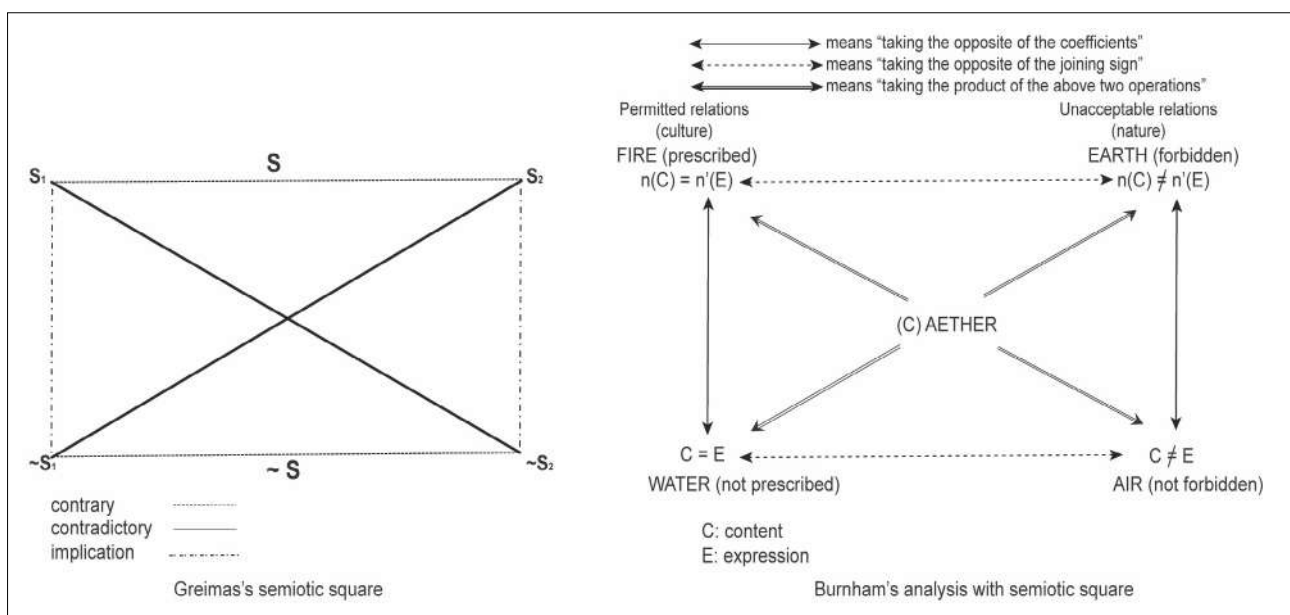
S

$S_1$

$S_2$

$\sim S_1$

$\sim S$

$\sim S_2$

contrary

contradictory

implication

Greimas's semiotic square

means "taking the opposite of the coefficients"

means "taking the opposite of the joining sign"

means "taking the product of the above two operations"

Permitted relations (culture)

FIRE (prescribed)

$n(C) = n'(E)$

Unacceptable relations (nature)

EARTH (forbidden)

$n(C) \neq n'(E)$

(C) AETHER

$C = E$

WATER (not prescribed)

$C \neq E$

AIR (not forbidden)

C: content

E: expression

Burnham's analysis with semiotic square